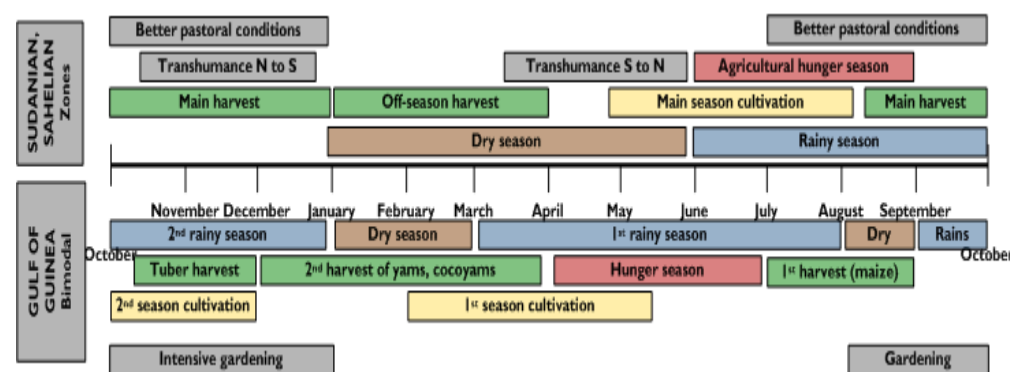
SUDANIAN, SAHELIAN Zones

Better pastoral conditions
Better pastoral conditions
Transhumance N to S
Transhumance S to N
Agricultural hunger season
Main harvest
Off-season harvest
Main season cultivation
Main harvest
Dry season
Rainy season

October
November
December
January
February
March
April
May
June
July
August
September
October

GULF OF GUINEA Bimodal

2$^{nd}$ rainy season
Dry season
1$^{st}$ rainy season
Dry
Rains
Tuber harvest
2$^{nd}$ harvest of yams, cocoyams
Hunger season
1$^{st}$ harvest (maize)
2$^{nd}$ season cultivation
1$^{st}$ season cultivation
Intensive gardening
Gardening